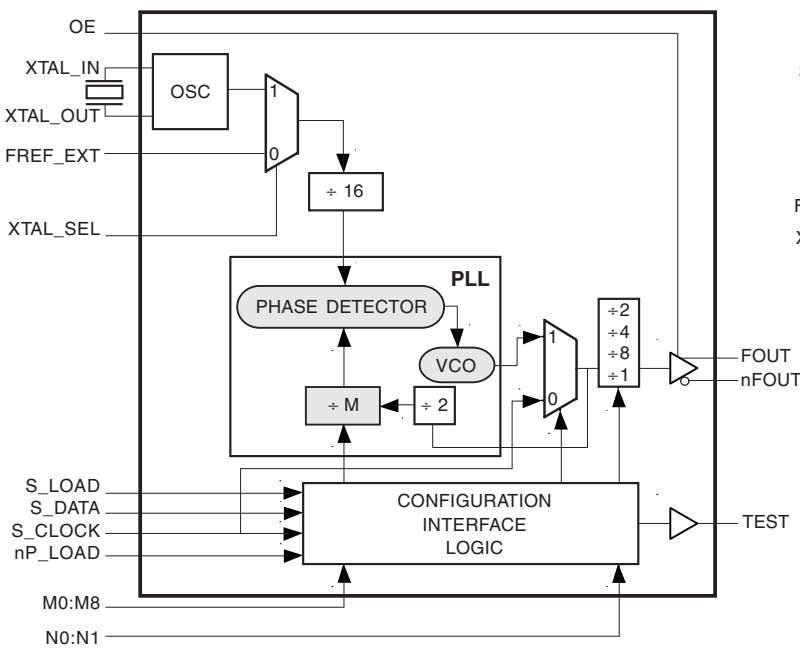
OE

XTAL_IN

XTAL_OUT

FREF_EXT

XTAL_SEL

OSC

1

0

÷ 16

PLL

PHASE DETECTOR

VCO

÷ M

÷ 2

1

0

÷2
÷4
÷8
÷1

FOUT

nFOUT

S_LOAD

S_DATA

S_CLOCK

nP_LOAD

CONFIGURATION
INTERFACE
LOGIC

TEST

M0:M8

N0:N1